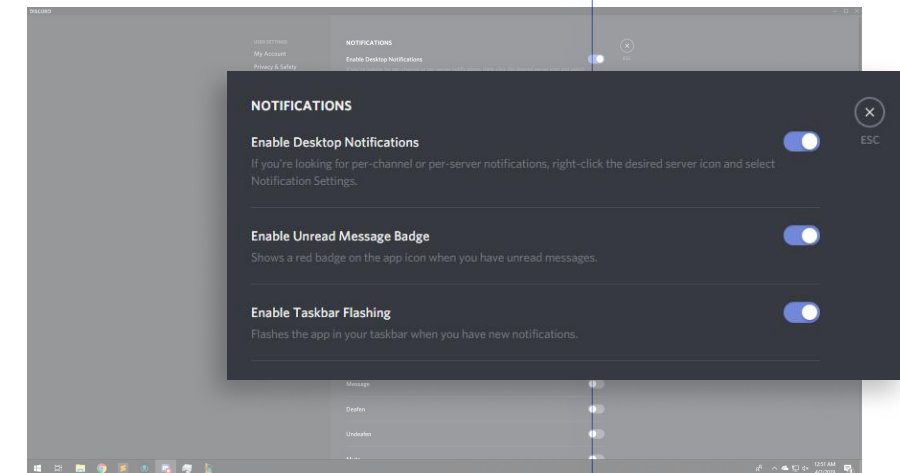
DISCORD

USER SETTINGS
My Account
Privacy & Safety

NOTIFICATIONS
Enable Desktop Notifications

ESC

NOTIFICATIONS

Enable Desktop Notifications
If you're looking for per-channel or per-server notifications, right-click the desired server icon and select Notification Settings.

Enable Unread Message Badge
Shows a red badge on the app icon when you have unread messages.

Enable Taskbar Flashing
Flashes the app in your taskbar when you have new notifications.

ESC

Message
Deafen
Undeafen

12:51 AM
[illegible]